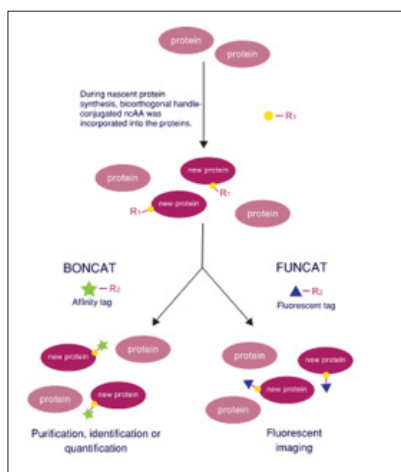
protein

protein

During nascent protein synthesis, bioorthogonal handle-conjugated ncAA was incorporated into the proteins.

$-R_1$

protein

new protein

$R_1$

$R_1$

new protein

protein

BONCAT

$-R_2$

Affinity tag

FUNCAT

$-R_2$

Fluorescent tag

new protein

protein

protein

new protein

Purification, identification or quantification

protein

new protein

new protein

protein

Fluorescent imaging